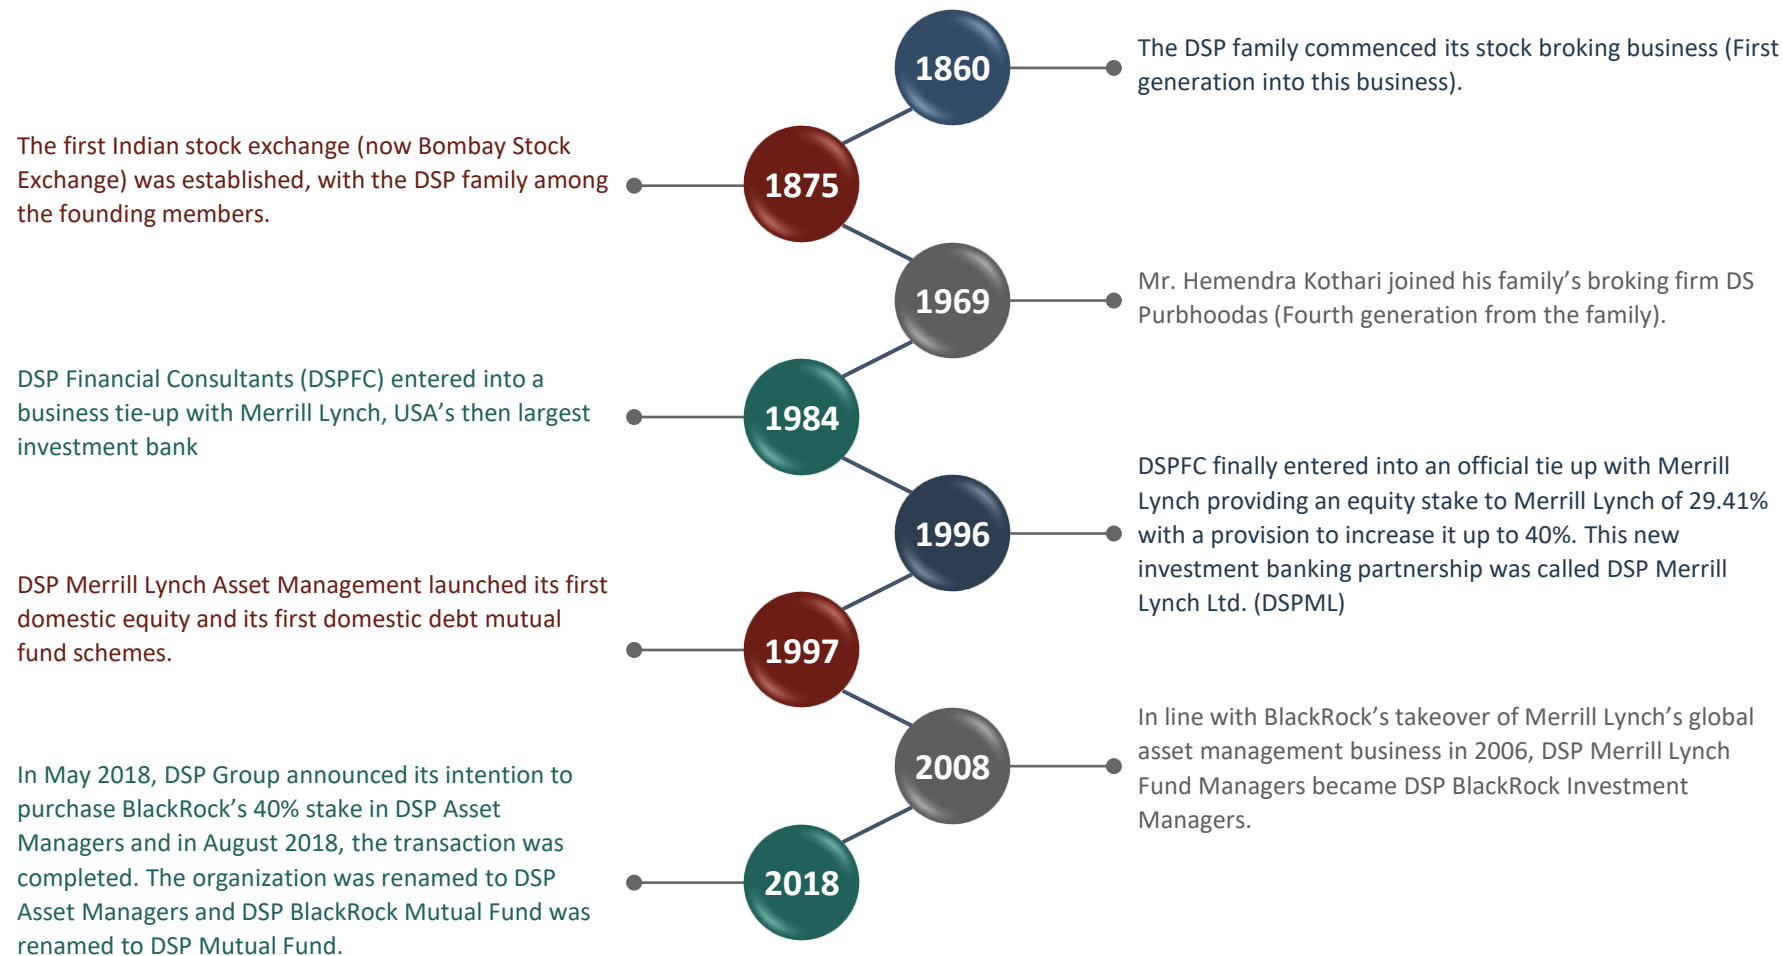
1860

The DSP family commenced its stock broking business (First generation into this business).

The first Indian stock exchange (now Bombay Stock Exchange) was established, with the DSP family among the founding members.

1875

1969

Mr. Hemendra Kothari joined his family's broking firm DS Purbhoodas (Fourth generation from the family).

DSP Financial Consultants (DSPFC) entered into a business tie-up with Merrill Lynch, USA's then largest investment bank

1984

1996

DSPFC finally entered into an official tie up with Merrill Lynch providing an equity stake to Merrill Lynch of 29.41% with a provision to increase it up to 40%. This new investment banking partnership was called DSP Merrill Lynch Ltd. (DSPML)

DSP Merrill Lynch Asset Management launched its first domestic equity and its first domestic debt mutual fund schemes.

1997

2008

In line with BlackRock's takeover of Merrill Lynch's global asset management business in 2006, DSP Merrill Lynch Fund Managers became DSP BlackRock Investment Managers.

In May 2018, DSP Group announced its intention to purchase BlackRock's 40% stake in DSP Asset Managers and in August 2018, the transaction was completed. The organization was renamed to DSP Asset Managers and DSP BlackRock Mutual Fund was renamed to DSP Mutual Fund.

2018